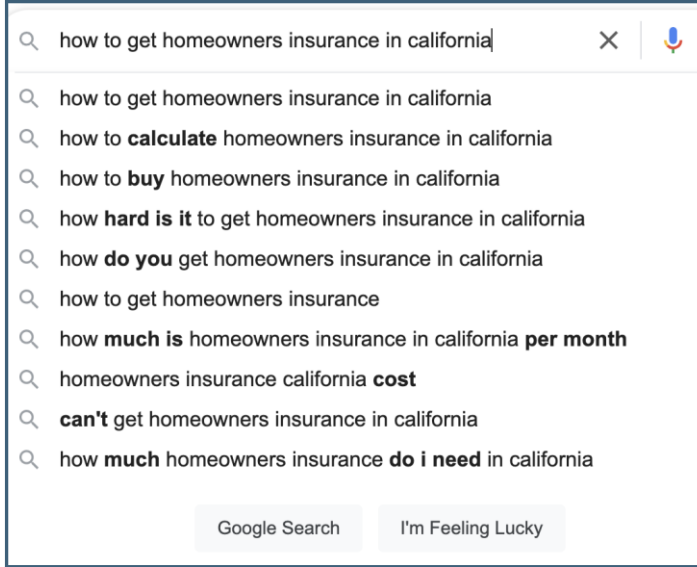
how to get homeowners insurance in california

how to get homeowners insurance in california
how to calculate homeowners insurance in california
how to buy homeowners insurance in california
how hard is it to get homeowners insurance in california
how do you get homeowners insurance in california
how to get homeowners insurance
how much is homeowners insurance in california per month
homeowners insurance california cost
can't get homeowners insurance in california
how much homeowners insurance do i need in california

Google Search
I'm Feeling Lucky